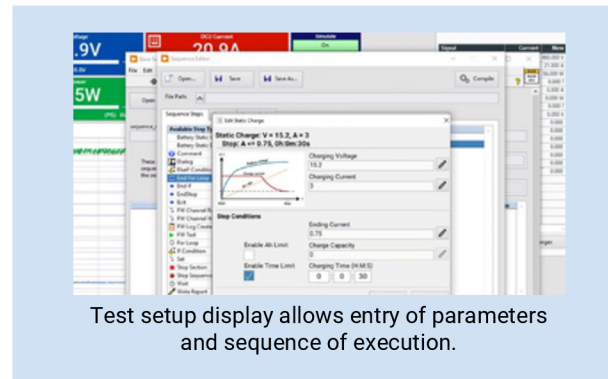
Voltage
.9V
5W
DC2 Current
20.9A
Simulate
On
Sequence Editor
File Edit
Open... Save Save As... Compile
File Path
Sequence Steps
Available Step Types
Battery Static
Battery Static
Comment
Dialog
If/elseIf Condition
End/Then Loop
End If
EndStop
Exit
FW Channel
FW Channel
FW Log Count
FW Test
For Loop
If Condition
Set
Stop Section
Step Sequence
Wait
Write Report
Edit Static Charge
Static Charge: V = 15.2, A = 3
Stop: A <= 0.75, 0h:0m:30s
Charging Voltage
15.2
Charging Current
3
Stop Conditions
Ending Current
0.75
Enable Ah Limit
Charge Capacity
0
Enable Time Limit
Charging Time (H:M:S)
0 0 30
Test setup display allows entry of parameters and sequence of execution.